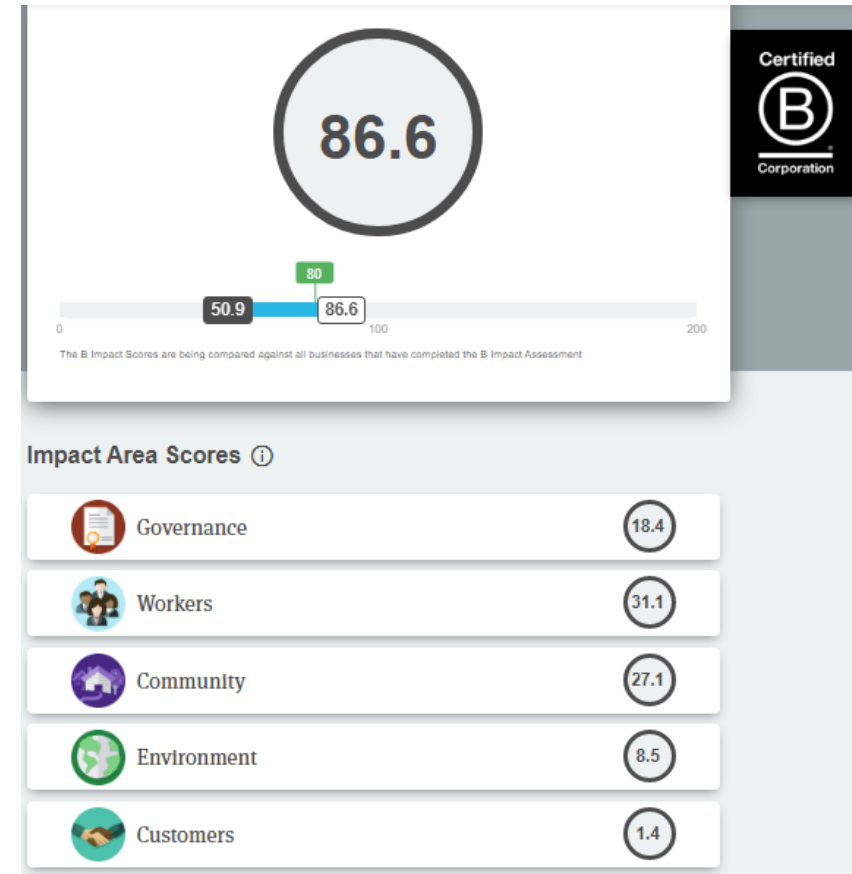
86.6

80

50.9 86.6

0 100 200

The B Impact Scores are being compared against all businesses that have completed the B Impact Assessment

Certified
B
Corporation

Impact Area Scores ⓘ

Governance 18.4

Workers 31.1

Community 27.1

Environment 8.5

Customers 1.4